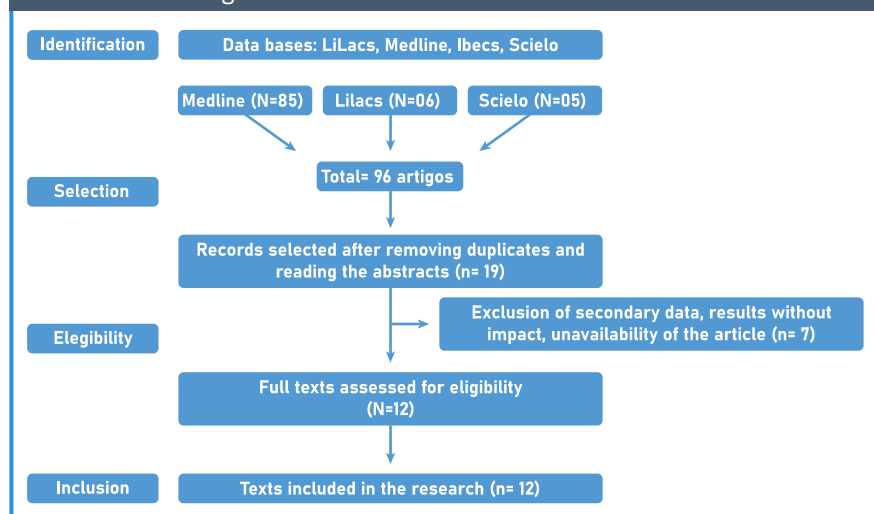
Identification

Data bases: LiLacs, Medline, Ibecs, Scielo

Medline (N=85)

Lilacs (N=06)

Scielo (N=05)

Selection

Total= 96 artigos

Records selected after removing duplicates and reading the abstracts (n= 19)

Exclusion of secondary data, results without impact, unavailability of the article (n= 7)

Elegibility

Full texts assessed for eligibility (N=12)

Inclusion

Texts included in the research (n= 12)